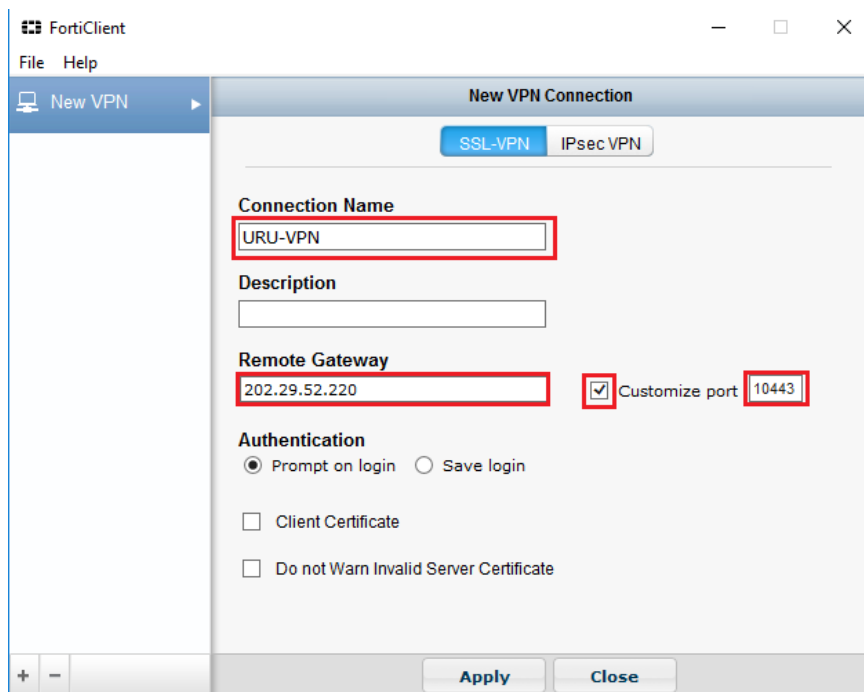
FortiClient

File Help

New VPN

New VPN Connection

SSL-VPN IPsec VPN

Connection Name
URU-VPN

Description

Remote Gateway
202.29.52.220

Customize port 10443

Authentication
Prompt on login Save login

Client Certificate

Do not Warn Invalid Server Certificate

+ −

Apply Close